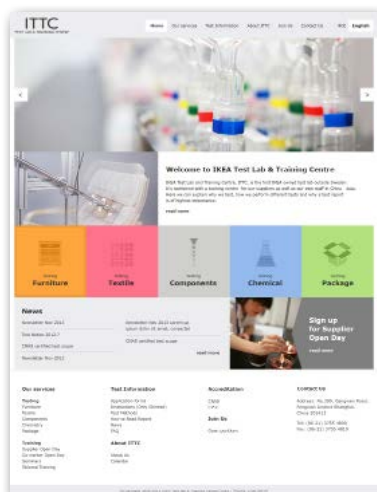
ITTC

Home Our services Test information About ITTC Join Us Contact Us 中文 English

Welcome to IKEA Test Lab & Training Centre

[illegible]

read more

Testing Furniture

Testing Textile

Testing Components

Testing Chemical

Testing Package

News

Newsletter Nov 2013

Newsletter Nov 2013 continue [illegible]

Test Notes 2013-7

CNAS certified test scope

CNAS certified test scope

Newsletter Nov 2012

read more

Sign up for Supplier Open Day

read more

Our services

Testing
Furniture
Textile
Components
Chemistry
Package

Training
Supplier Open Day
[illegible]
Seminars
Tailored Training

Test Information

Application for Test
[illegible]
Test Methods
How to Read Report
News
FAQ

About ITTC

About Us
Calendar

Accreditation

CNAS
ILAC

Join Us

Open positions

Contact Us

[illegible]

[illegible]